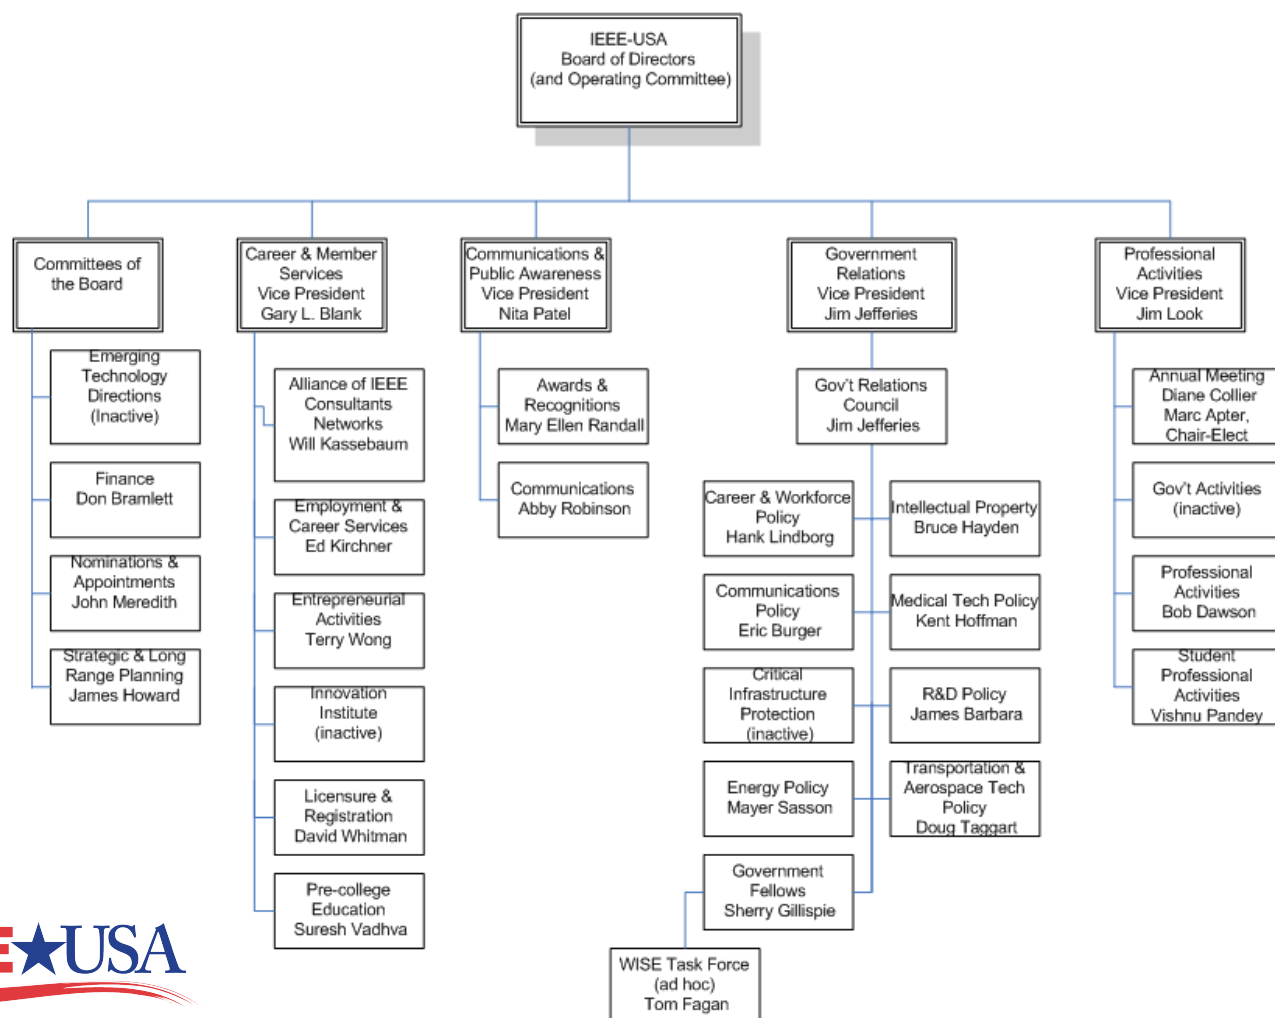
IEEE-USA
Board of Directors
(and Operating Committee)

Committees of the Board

Emerging Technology Directions (Inactive)

Finance
Don Bramlett

Nominations & Appointments
John Meredith

Strategic & Long Range Planning
James Howard

Career & Member Services
Vice President
Gary L. Blank

Alliance of IEEE Consultants Networks
Will Kassebaum

Employment & Career Services
Ed Kirchner

Entrepreneurial Activities
Terry Wong

Innovation Institute
(inactive)

Licensure & Registration
David Whitman

Pre-college Education
Suresh Vadhva

Communications & Public Awareness
Vice President
Nita Patel

Awards & Recognitions
Mary Ellen Randall

Communications
Abby Robinson

Government Relations
Vice President
Jim Jefferies

Gov't Relations Council
Jim Jefferies

Career & Workforce Policy
Hank Lindborg

Intellectual Property
Bruce Hayden

Communications Policy
Eric Burger

Medical Tech Policy
Kent Hoffman

Critical Infrastructure Protection
(inactive)

R&D Policy
James Barbara

Energy Policy
Mayer Sasson

Transportation & Aerospace Tech Policy
Doug Taggart

Government Fellows
Sherry Gillispie

WISE Task Force
(ad hoc)
Tom Fagan

Professional Activities
Vice President
Jim Look

Annual Meeting
Diane Collier
Marc Apter,
Chair-Elect

Gov't Activities
(inactive)

Professional Activities
Bob Dawson

Student Professional Activities
Vishnu Pandey

E★USA